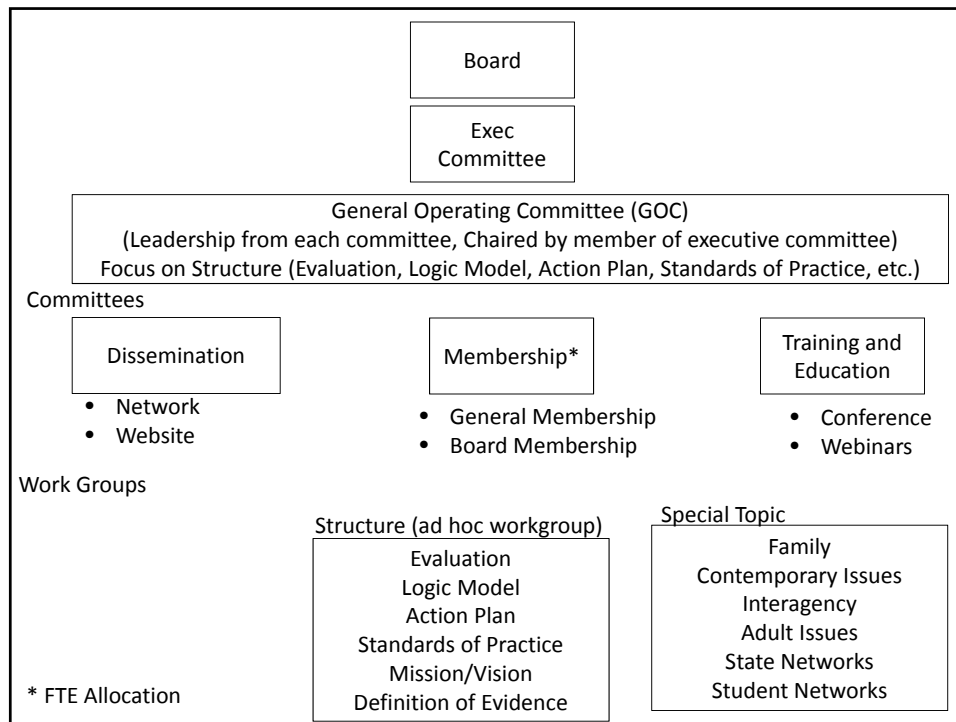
Board

Exec Committee

General Operating Committee (GOC)
(Leadership from each committee, Chaired by member of executive committee)
Focus on Structure (Evaluation, Logic Model, Action Plan, Standards of Practice, etc.)

Committees

Dissemination
- Network
- Website

Membership*
- General Membership
- Board Membership

Training and Education
- Conference
- Webinars

Work Groups

Structure (ad hoc workgroup)
Evaluation
Logic Model
Action Plan
Standards of Practice
Mission/Vision
Definition of Evidence

Special Topic
Family
Contemporary Issues
Interagency
Adult Issues
State Networks
Student Networks

* FTE Allocation